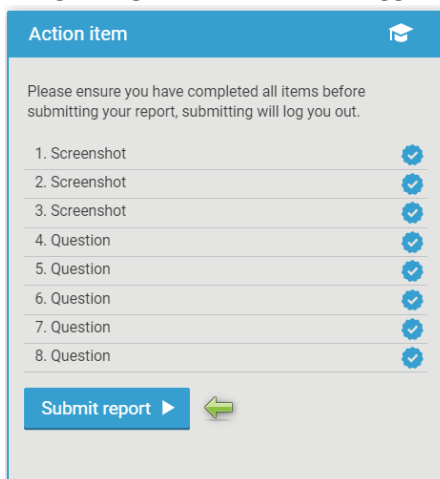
Action item

Please ensure you have completed all items before submitting your report, submitting will log you out.

1. Screenshot
2. Screenshot
3. Screenshot
4. Question
5. Question
6. Question
7. Question
8. Question

Submit report ▶